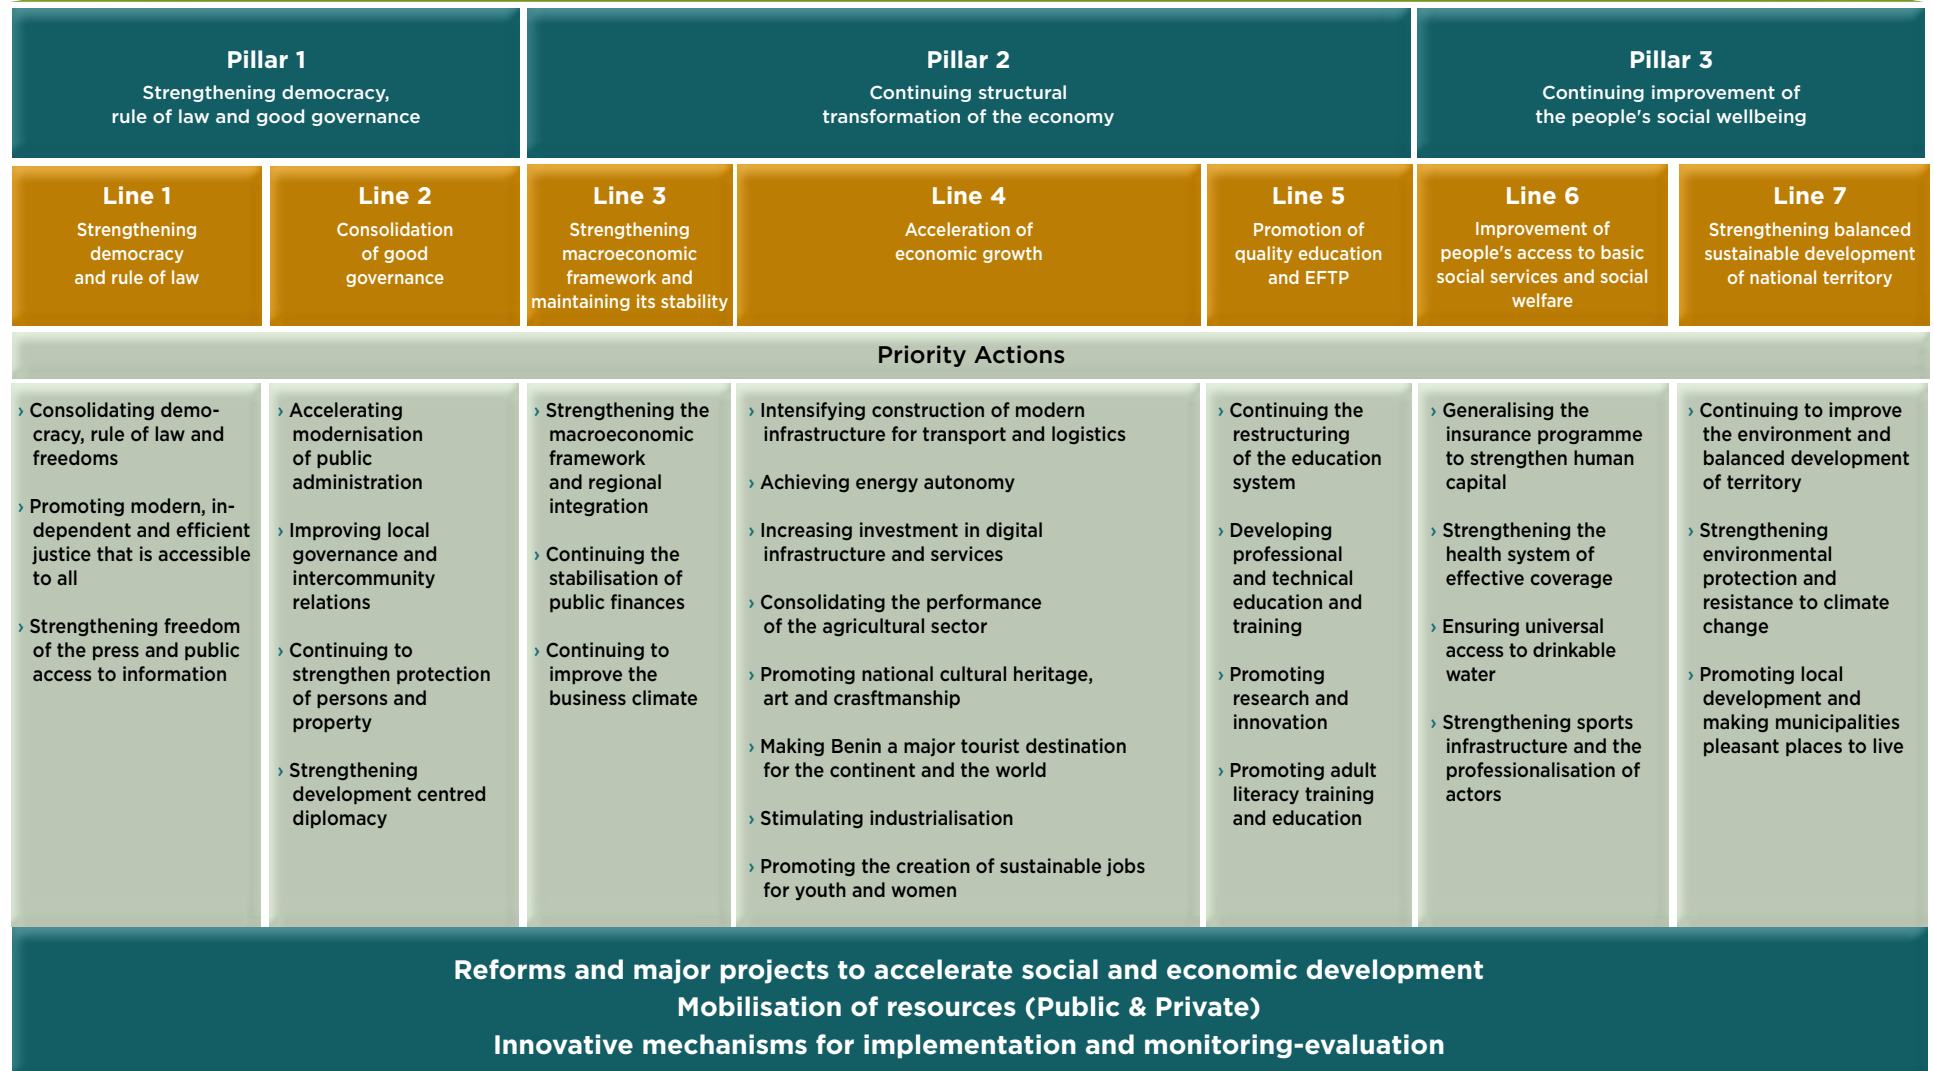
Pillar 1
Strengthening democracy, rule of law and good governance

Pillar 2
Continuing structural transformation of the economy

Pillar 3
Continuing improvement of the people's social wellbeing

Line 1
Strengthening democracy and rule of law

Line 2
Consolidation of good governance

Line 3
Strengthening macroeconomic framework and maintaining its stability

Line 4
Acceleration of economic growth

Line 5
Promotion of quality education and EFTP

Line 6
Improvement of people's access to basic social services and social welfare

Line 7
Strengthening balanced sustainable development of national territory

Priority Actions

› Consolidating democracy, rule of law and freedoms

› Promoting modern, independent and efficient justice that is accessible to all

› Strengthening freedom of the press and public access to information

› Accelerating modernisation of public administration

› Improving local governance and intercommunity relations

› Continuing to strengthen protection of persons and property

› Strengthening development centred diplomacy

› Strengthening the macroeconomic framework and regional integration

› Continuing the stabilisation of public finances

› Continuing to improve the business climate

› Intensifying construction of modern infrastructure for transport and logistics

› Achieving energy autonomy

› Increasing investment in digital infrastructure and services

› Consolidating the performance of the agricultural sector

› Promoting national cultural heritage, art and crafstmanship

› Making Benin a major tourist destination for the continent and the world

› Stimulating industrialisation

› Promoting the creation of sustainable jobs for youth and women

› Continuing the restructuring of the education system

› Developing professional and technical education and training

› Promoting research and innovation

› Promoting adult literacy training and education

› Generalising the insurance programme to strengthen human capital

› Strengthening the health system of effective coverage

› Ensuring universal access to drinkable water

› Strengthening sports infrastructure and the professionalisation of actors

› Continuing to improve the environment and balanced development of territory

› Strengthening environmental protection and resistance to climate change

› Promoting local development and making municipalities pleasant places to live

Reforms and major projects to accelerate social and economic development
Mobilisation of resources (Public & Private)
Innovative mechanisms for implementation and monitoring-evaluation